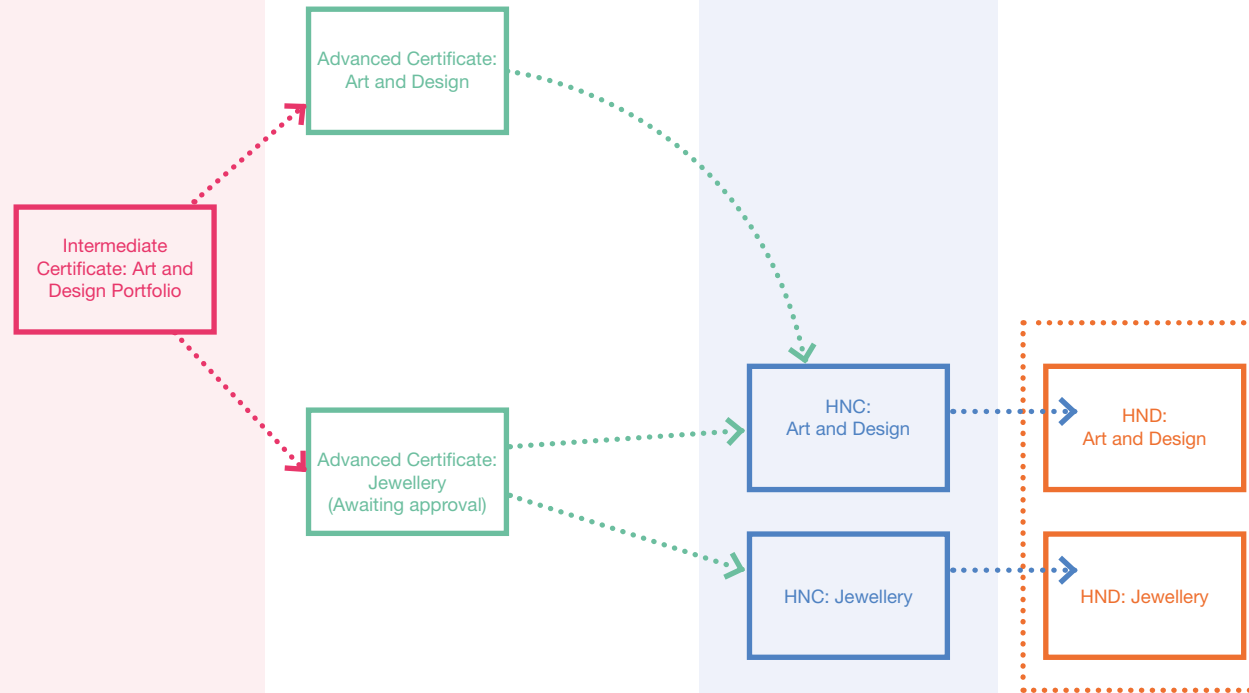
Intermediate Certificate: Art and Design Portfolio

Advanced Certificate: Art and Design

Advanced Certificate: Jewellery (Awaiting approval)

HNC: Art and Design

HNC: Jewellery

HND: Art and Design

HND: Jewellery